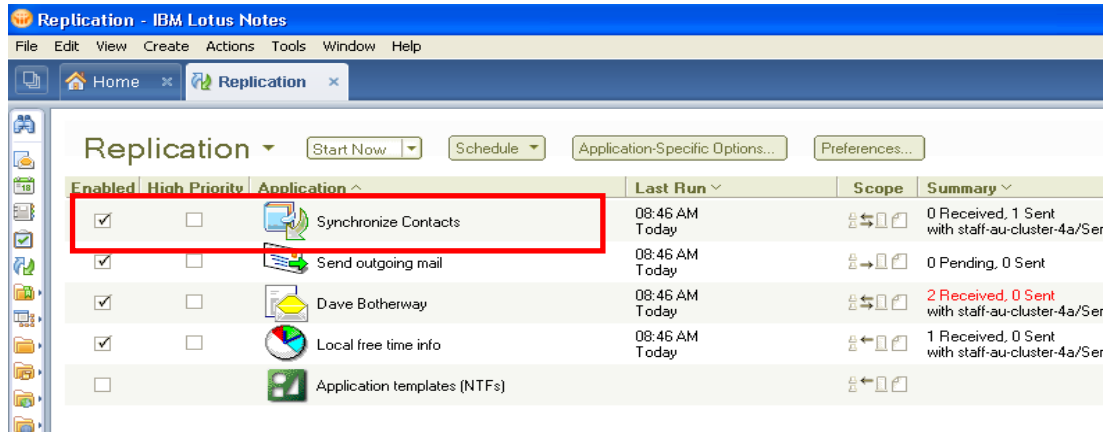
Replication - IBM Lotus Notes

File Edit View Create Actions Tools Window Help

Home × Replication ×

Replication Start Now Schedule Application-Specific Options... Preferences...

| Enabled | High Priority | Application | Last Run | Scope | Summary |
|---|---|---|---|---|---|
| ☑ | ☐ | Synchronize Contacts | 08:46 AM Today | | 0 Received, 1 Sent with staff-au-cluster-4a/Ser |
| ☑ | ☐ | Send outgoing mail | 08:46 AM Today | | 0 Pending, 0 Sent |
| ☑ | ☐ | Dave Botherway | 08:46 AM Today | | 2 Received, 0 Sent with staff-au-cluster-4a/Ser |
| ☑ | ☐ | Local free time info | 08:46 AM Today | | 1 Received, 0 Sent with staff-au-cluster-4a/Ser |
| ☐ | | Application templates (NTFs) | | | |